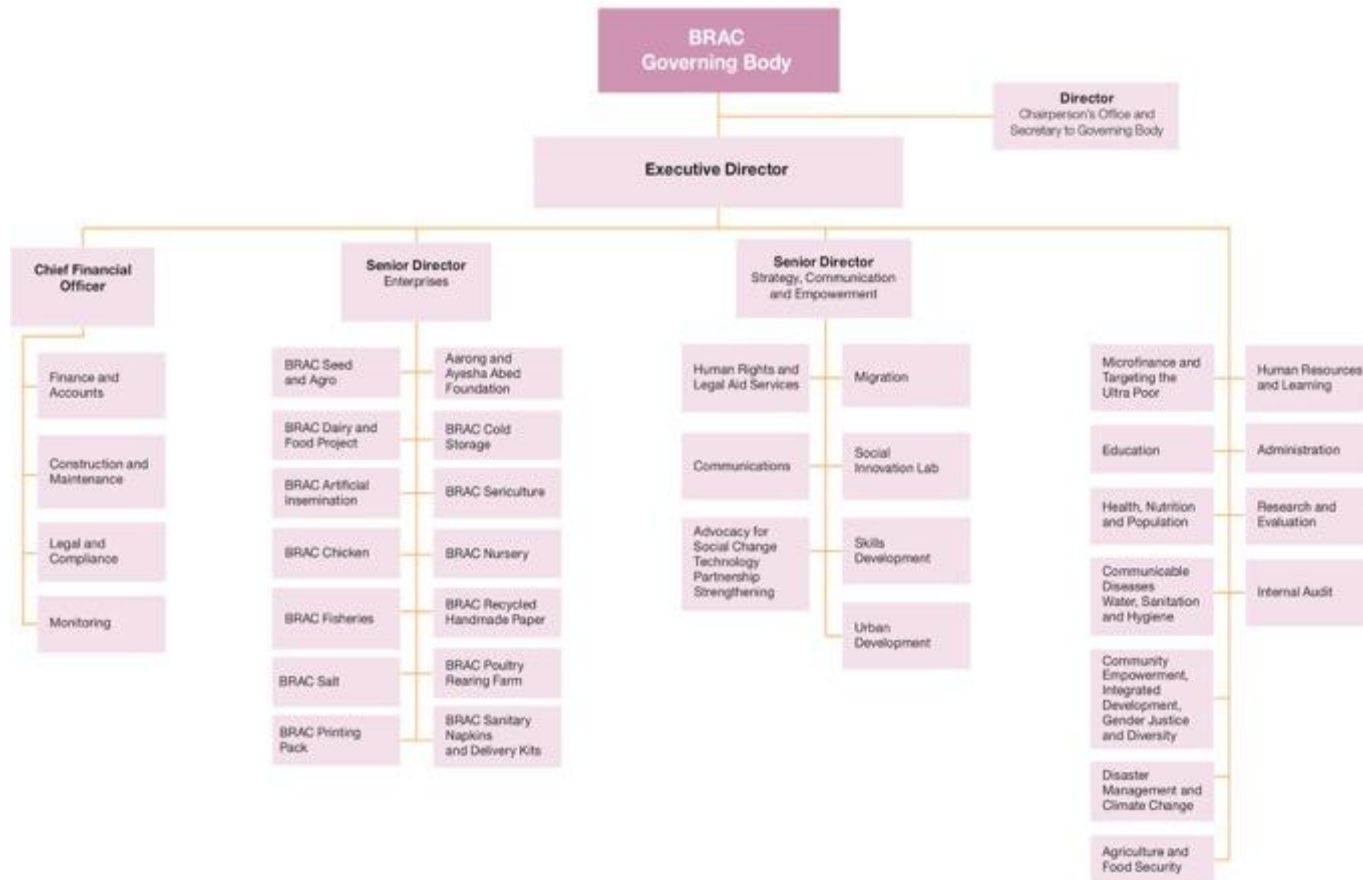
BRAC
Governing Body

Director
Chairperson's Office and Secretary to Governing Body

Executive Director

Chief Financial Officer

Finance and Accounts

Construction and Maintenance

Legal and Compliance

Monitoring

Senior Director
Enterprises

BRAC Seed and Agro

Aarong and Ayesha Abed Foundation

BRAC Dairy and Food Project

BRAC Cold Storage

BRAC Artificial Insemination

BRAC Sericulture

BRAC Chicken

BRAC Nursery

BRAC Fisheries

BRAC Recycled Handmade Paper

BRAC Salt

BRAC Poultry Rearing Farm

BRAC Printing Pack

BRAC Sanitary Napkins and Delivery Kits

Senior Director
Strategy, Communication and Empowerment

Human Rights and Legal Aid Services

Migration

Communications

Social Innovation Lab

Advocacy for Social Change Technology Partnership Strengthening

Skills Development

Urban Development

Microfinance and Targeting the Ultra Poor

Human Resources and Learning

Education

Administration

Health, Nutrition and Population

Research and Evaluation

Communicable Diseases Water, Sanitation and Hygiene

Internal Audit

Community Empowerment, Integrated Development, Gender Justice and Diversity

Disaster Management and Climate Change

Agriculture and Food Security